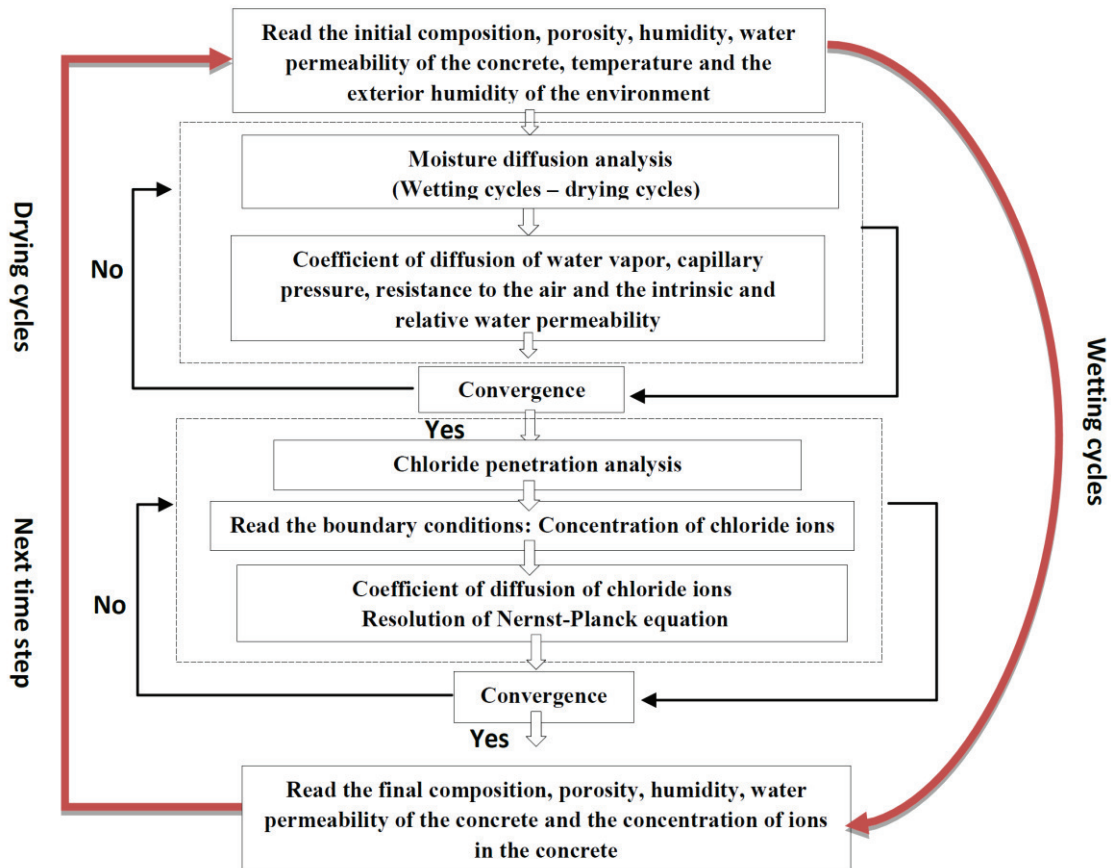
Read the initial composition, porosity, humidity, water permeability of the concrete, temperature and the exterior humidity of the environment

Moisture diffusion analysis
(Wetting cycles – drying cycles)

Coefficient of diffusion of water vapor, capillary pressure, resistance to the air and the intrinsic and relative water permeability

No

Convergence

Yes

Chloride penetration analysis

Read the boundary conditions: Concentration of chloride ions

Coefficient of diffusion of chloride ions
Resolution of Nernst-Planck equation

No

Convergence

Yes

Read the final composition, porosity, humidity, water permeability of the concrete and the concentration of ions in the concrete

Drying cycles

Next time step

Wetting cycles